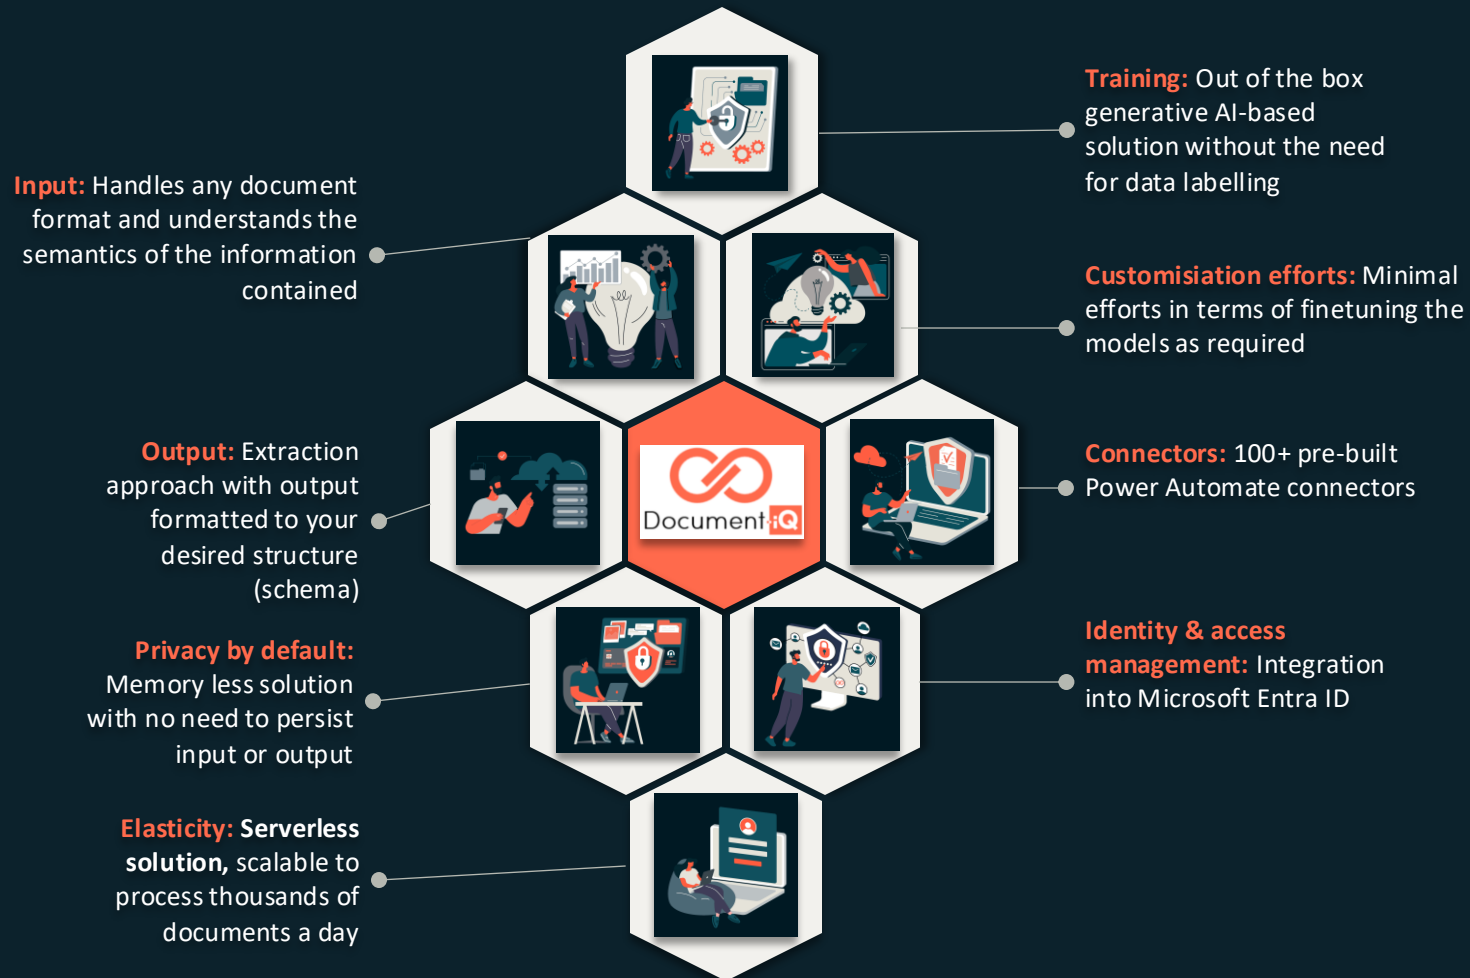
Input: Handles any document format and understands the semantics of the information contained

Training: Out of the box generative AI-based solution without the need for data labelling

Customisiation efforts: Minimal efforts in terms of finetuning the models as required

Output: Extraction approach with output formatted to your desired structure (schema)

Document iQ

Connectors: 100+ pre-built Power Automate connectors

Privacy by default: Memory less solution with no need to persist input or output

Identity & access management: Integration into Microsoft Entra ID

Elasticity: Serverless solution, scalable to process thousands of documents a day